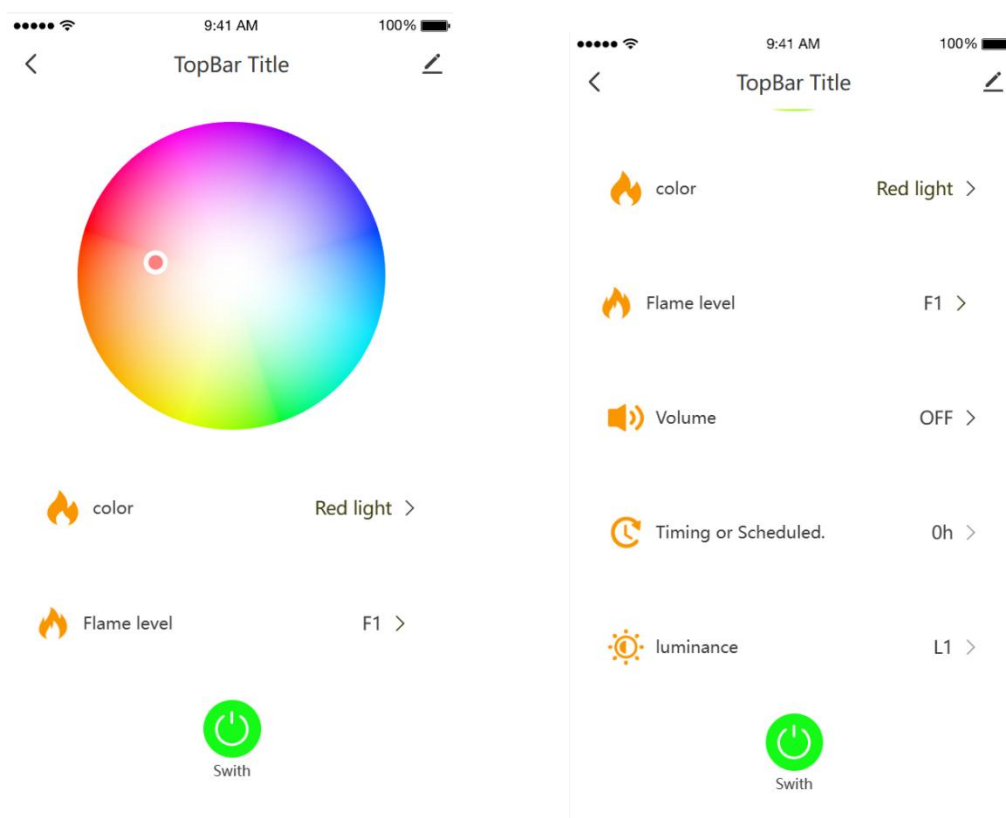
9:41 AM 100%
<
TopBar Title

color Red light >

Flame level F1 >

Swith

9:41 AM 100%
<
TopBar Title

color Red light >

Flame level F1 >

Volume OFF >

Timing or Scheduled. 0h >

luminance L1 >

Swith